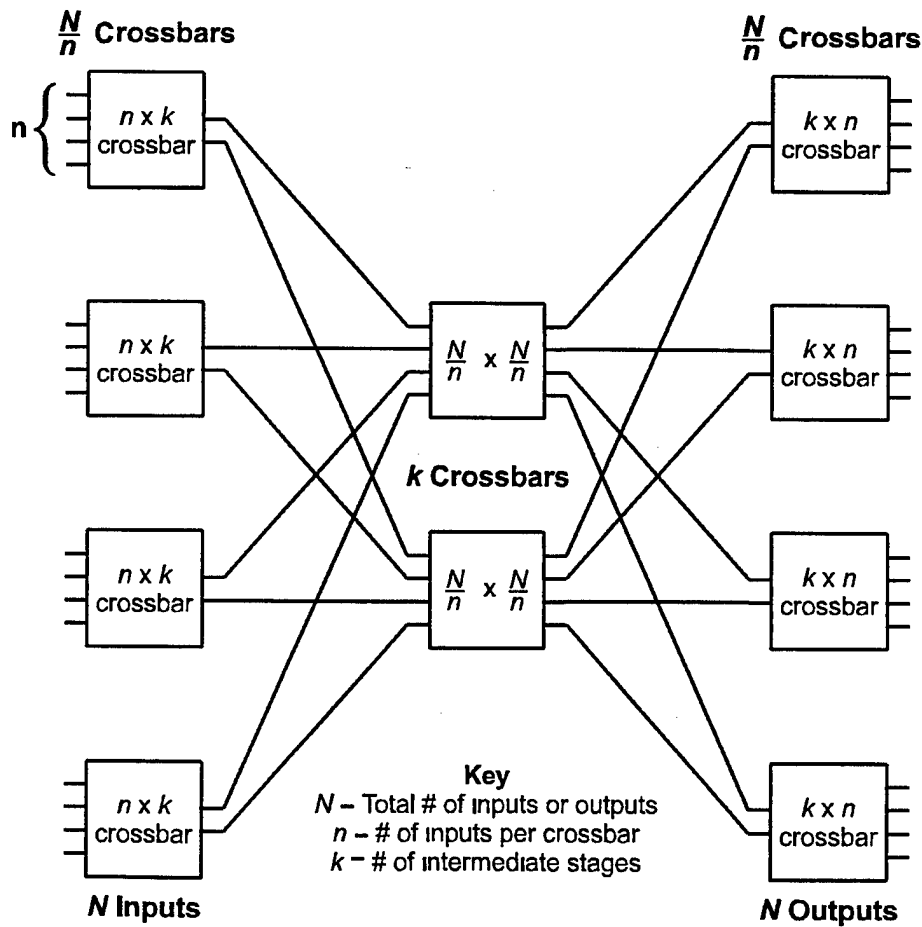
$\frac{N}{n}$ Crossbars

$\frac{N}{n}$ Crossbars

n

$n \times k$ crossbar

$k \times n$ crossbar

$n \times k$ crossbar

$\frac{N}{n} \times \frac{N}{n}$

$k \times n$ crossbar

k Crossbars

$n \times k$ crossbar

$\frac{N}{n} \times \frac{N}{n}$

$k \times n$ crossbar

$n \times k$ crossbar

Key
N – Total # of inputs or outputs
n – # of inputs per crossbar
k – # of intermediate stages

$k \times n$ crossbar

N Inputs

N Outputs